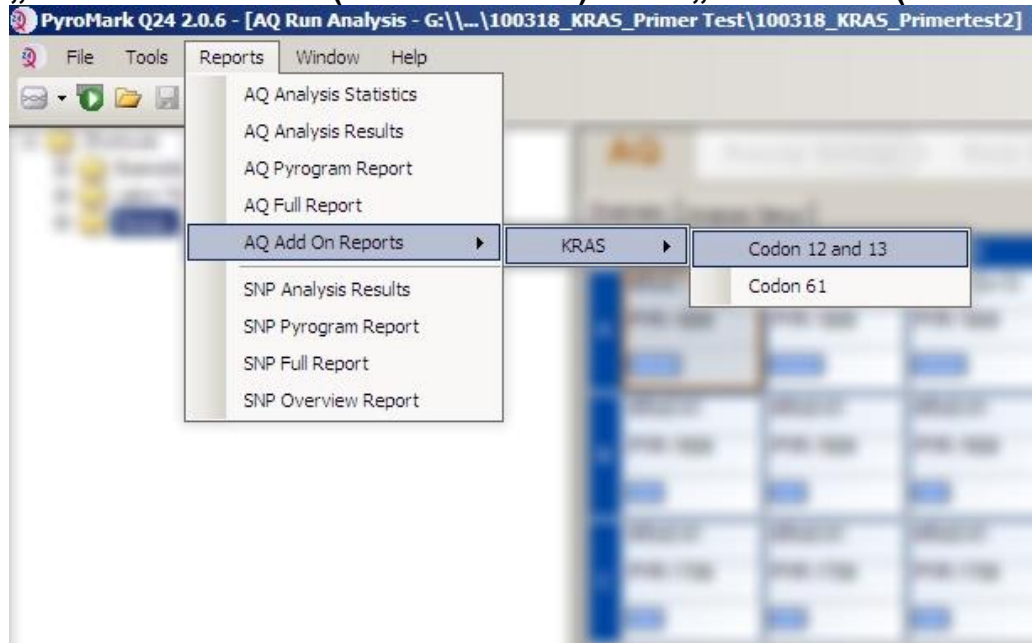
PyroMark Q24 2.0.6 - [AQ Run Analysis - G:\\...\100318_KRAS_Primer Test\100318_KRAS_Primertest2]

File Tools Reports Window Help

AQ Analysis Statistics
AQ Analysis Results
AQ Pyrogram Report
AQ Full Report
AQ Add On Reports
SNP Analysis Results
SNP Pyrogram Report
SNP Full Report
SNP Overview Report

KRAS

Codon 12 and 13
Codon 61

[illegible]